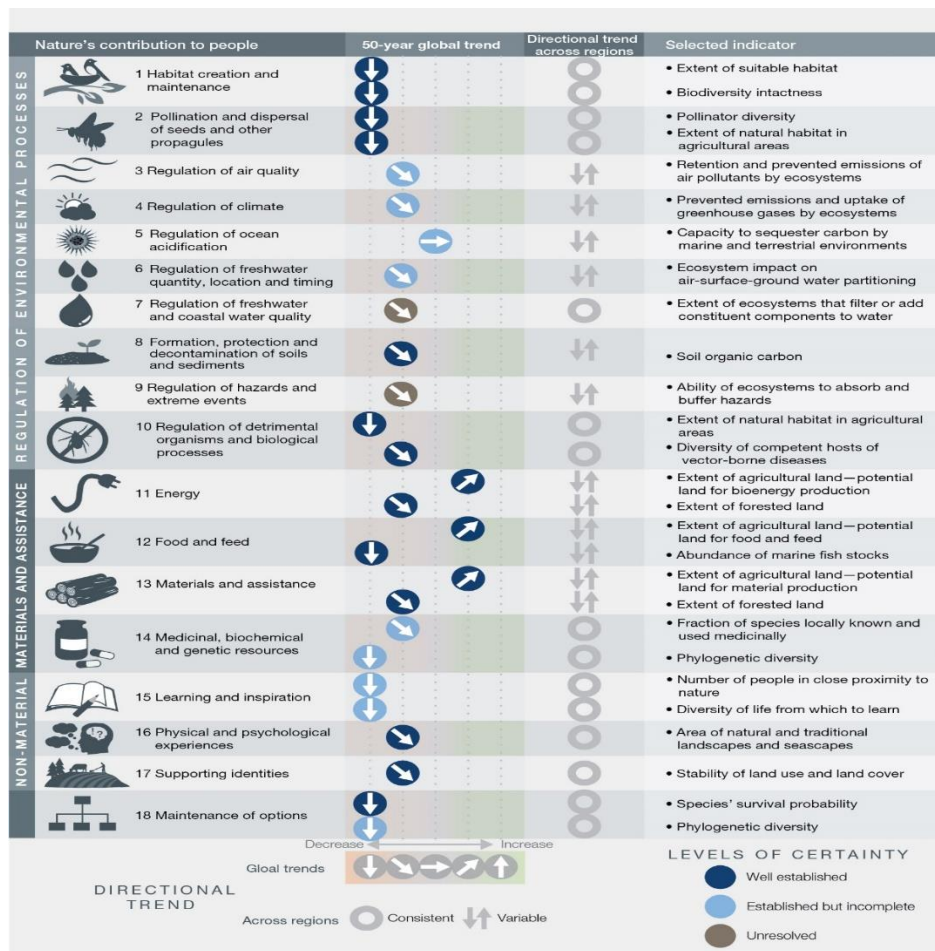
| Nature's contribution to people | 50-year global trend | Directional trend across regions | Selected indicator |
|---|---|---|---|
| REGULATION OF ENVIRONMENTAL PROCESSES | | | |
| 1 Habitat creation and maintenance | | | • Extent of suitable habitat • Biodiversity intactness |
| 2 Pollination and dispersal of seeds and other propagules | | | • Pollinator diversity • Extent of natural habitat in agricultural areas |
| 3 Regulation of air quality | | | • Retention and prevented emissions of air pollutants by ecosystems |
| 4 Regulation of climate | | | • Prevented emissions and uptake of greenhouse gases by ecosystems |
| 5 Regulation of ocean acidification | | | • Capacity to sequester carbon by marine and terrestrial environments |
| 6 Regulation of freshwater quantity, location and timing | | | • Ecosystem impact on air-surface-ground water partitioning |
| 7 Regulation of freshwater and coastal water quality | | | • Extent of ecosystems that filter or add constituent components to water |
| 8 Formation, protection and decontamination of soils and sediments | | | • Soil organic carbon |
| 9 Regulation of hazards and extreme events | | | • Ability of ecosystems to absorb and buffer hazards |
| 10 Regulation of detrimental organisms and biological processes | | | • Extent of natural habitat in agricultural areas • Diversity of competent hosts of vector-borne diseases |
| MATERIALS AND ASSISTANCE | | | |
| 11 Energy | | | • Extent of agricultural land—potential land for bioenergy production • Extent of forested land |
| 12 Food and feed | | | • Extent of agricultural land—potential land for food and feed • Abundance of marine fish stocks |
| 13 Materials and assistance | | | • Extent of agricultural land—potential land for material production • Extent of forested land |
| 14 Medicinal, biochemical and genetic resources | | | • Fraction of species locally known and used medicinally • Phylogenetic diversity |
| NON-MATERIAL | | | |
| 15 Learning and inspiration | | | • Number of people in close proximity to nature • Diversity of life from which to learn |
| 16 Physical and psychological experiences | | | • Area of natural and traditional landscapes and seascapes |
| 17 Supporting identities | | | • Stability of land use and land cover |
| 18 Maintenance of options | | | • Species' survival probability • Phylogenetic diversity |

Decrease Increase
Gloal trends
DIRECTIONAL TREND
Across regions Consistent Variable

LEVELS OF CERTAINTY
Well established
Established but incomplete
Unresolved